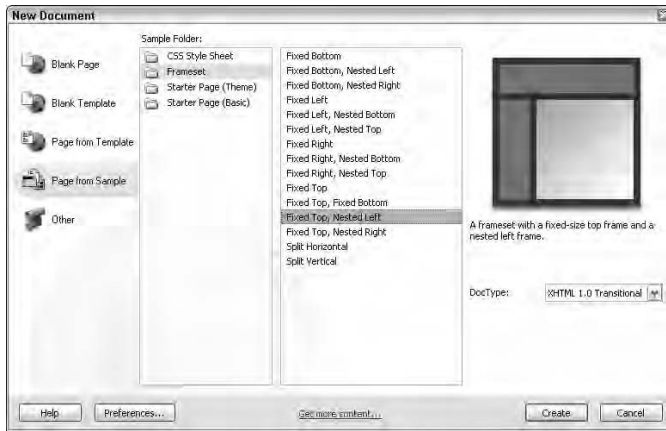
New Document

Blank Page

Blank Template

Page from Template

Page from Sample

Other

Sample Folder:

CSS Style Sheet
Frameset
Starter Page (Theme)
Starter Page (Basic)

Fixed Bottom
Fixed Bottom, Nested Left
Fixed Bottom, Nested Right
Fixed Left
Fixed Left, Nested Bottom
Fixed Left, Nested Top
Fixed Right
Fixed Right, Nested Bottom
Fixed Right, Nested Top
Fixed Top
Fixed Top, Fixed Bottom
Fixed Top, Nested Left
Fixed Top, Nested Right
Split Horizontal
Split Vertical

A frameset with a fixed-size top frame and a nested left frame.

DocType: XHTML 1.0 Transitional

Help | Preferences... | Get more content... | Create | Cancel